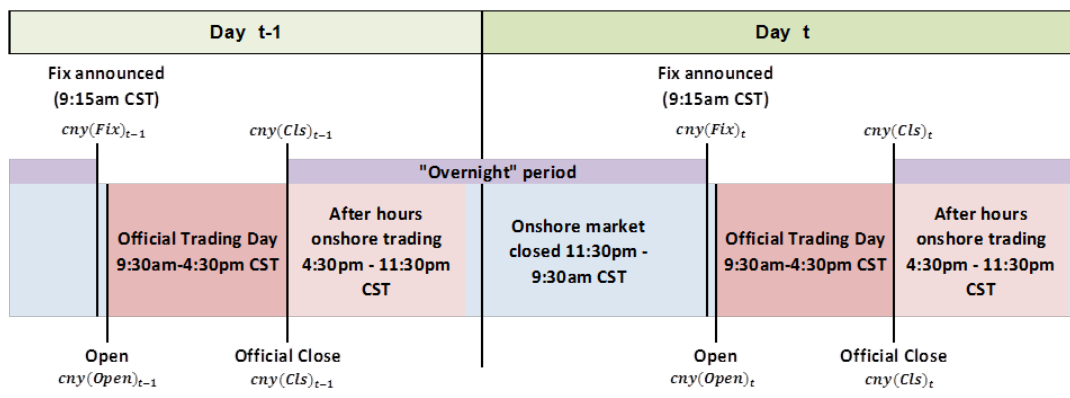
Day t-1

Day t

Fix announced (9:15am CST)

$cny(Fix)_{t-1}$

$cny(Cls)_{t-1}$

Fix announced (9:15am CST)

$cny(Fix)_t$

$cny(Cls)_t$

"Overnight" period

Official Trading Day 9:30am-4:30pm CST

After hours onshore trading 4:30pm - 11:30pm CST

Onshore market closed 11:30pm - 9:30am CST

Official Trading Day 9:30am-4:30pm CST

After hours onshore trading 4:30pm - 11:30pm CST

Open

$cny(Open)_{t-1}$

Official Close

$cny(Cls)_{t-1}$

Open

$cny(Open)_t$

Official Close

$cny(Cls)_t$